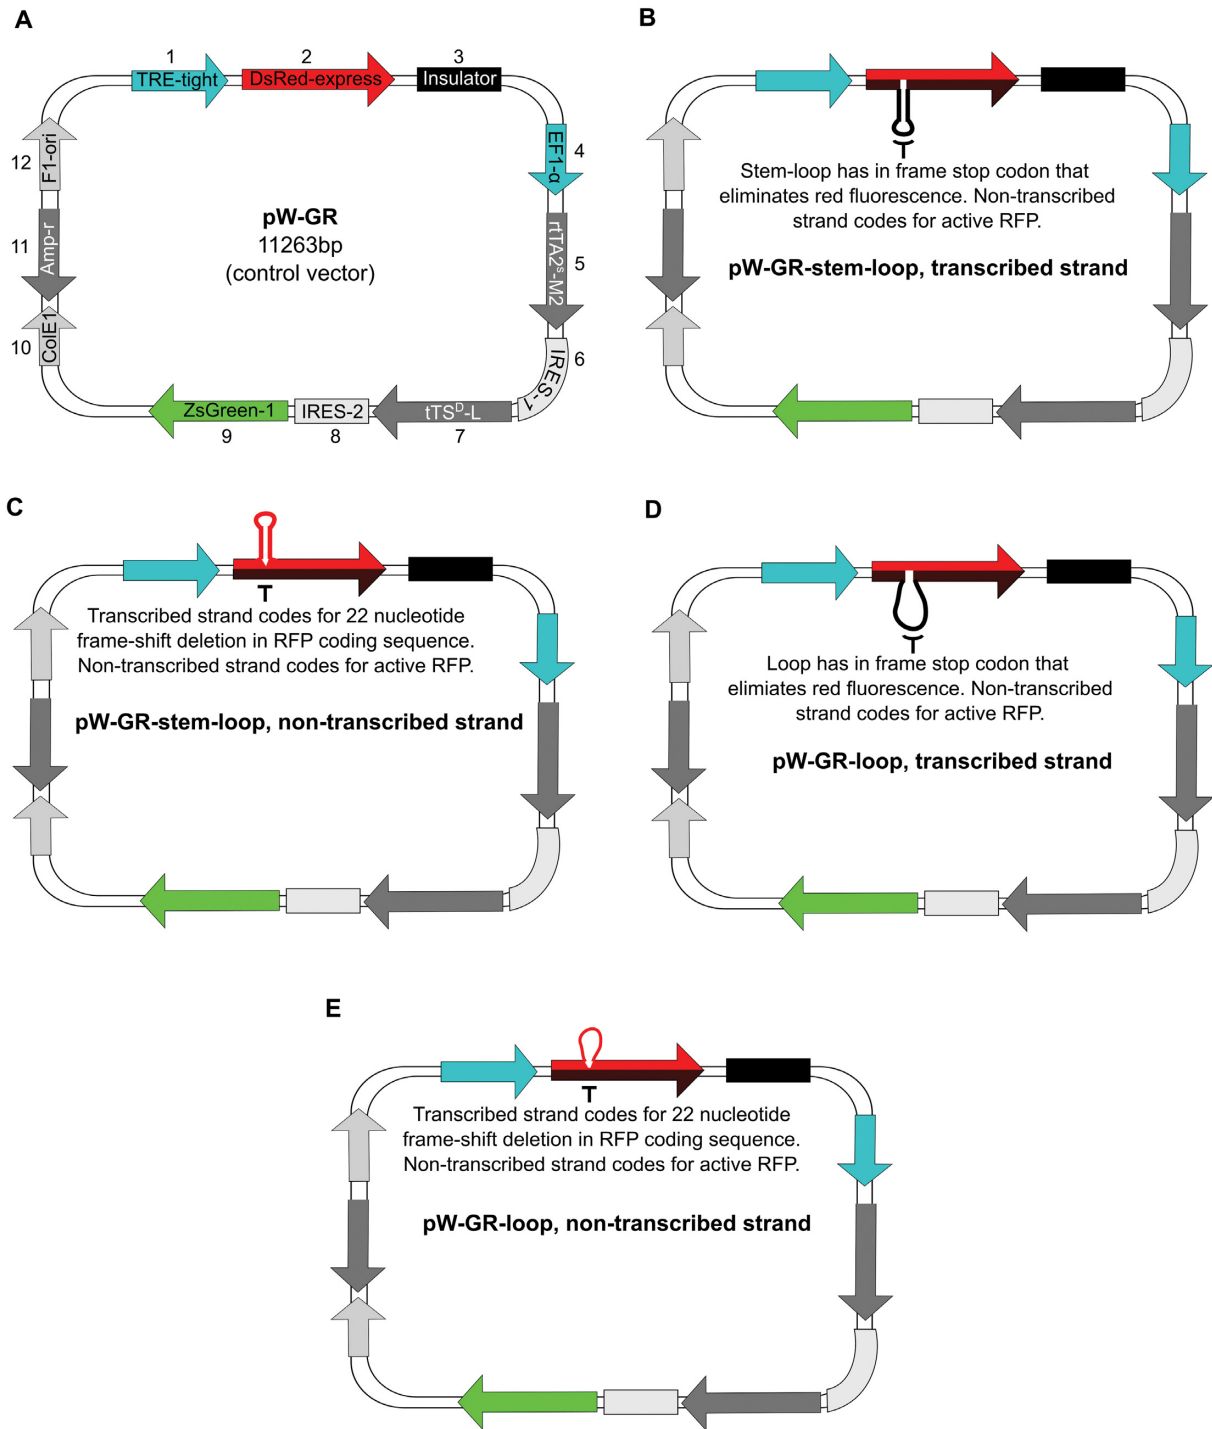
A

1 TRE-tight
2 DsRed-express
3 Insulator
4 EF1-α
5 rtTA2$^{S}$-M2
6 IRES-1
7 tTS$^{D}$-L
8 IRES-2
9 ZsGreen-1
10 ColE1
11 Amp-r
12 F1-ori

pW-GR
11263bp
(control vector)

B

Stem-loop has in frame stop codon that eliminates red fluorescence. Non-transcribed strand codes for active RFP.

pW-GR-stem-loop, transcribed strand

C

T

Transcribed strand codes for 22 nucleotide frame-shift deletion in RFP coding sequence. Non-transcribed strand codes for active RFP.

pW-GR-stem-loop, non-transcribed strand

D

Loop has in frame stop codon that elimiates red fluorescence. Non-transcribed strand codes for active RFP.

pW-GR-loop, transcribed strand

E

T

Transcribed strand codes for 22 nucleotide frame-shift deletion in RFP coding sequence. Non-transcribed strand codes for active RFP.

pW-GR-loop, non-transcribed strand